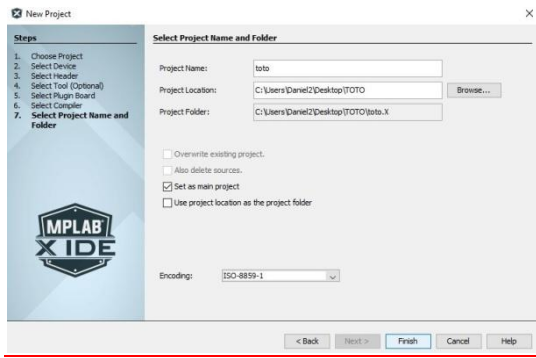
New Project

×

Steps

1. Choose Project
2. Select Device
3. Select Header
4. Select Tool (Optional)
5. Select Plugin Board
6. Select Compiler
7. Select Project Name and Folder

MPLAB X IDE

Select Project Name and Folder

Project Name: toto

Project Location: C:\Users\Daniel2\Desktop\TOTO

Browse...

Project Folder: C:\Users\Daniel2\Desktop\TOTO\toto.X

Overwrite existing project.

Also delete sources.

Set as main project

Use project location as the project folder

Encoding: ISO-8859-1

< Back

Next >

Finish

Cancel

Help